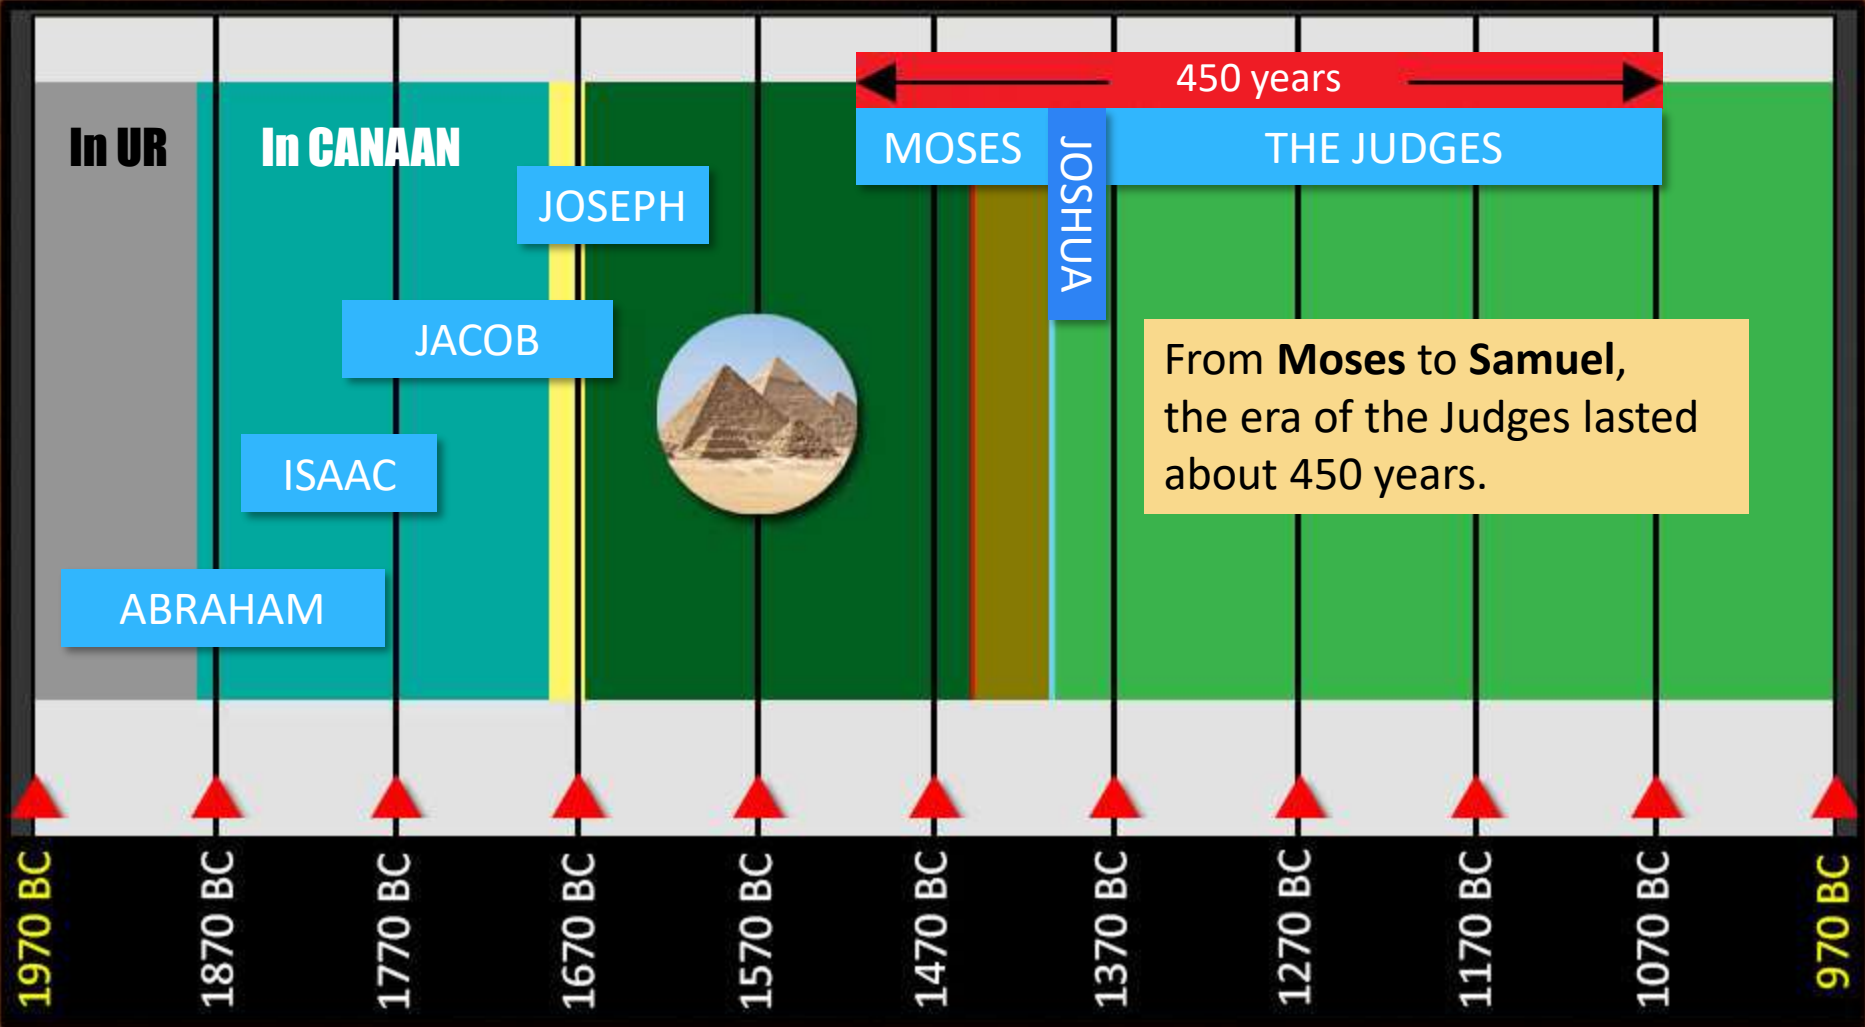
450 years

In UR

In CANAAN

MOSES

JOSHUA

THE JUDGES

JOSEPH

JACOB

ISAAC

ABRAHAM

From **Moses** to **Samuel**, the era of the Judges lasted about 450 years.

1970 BC
1870 BC
1770 BC
1670 BC
1570 BC
1470 BC
1370 BC
1270 BC
1170 BC
1070 BC
970 BC